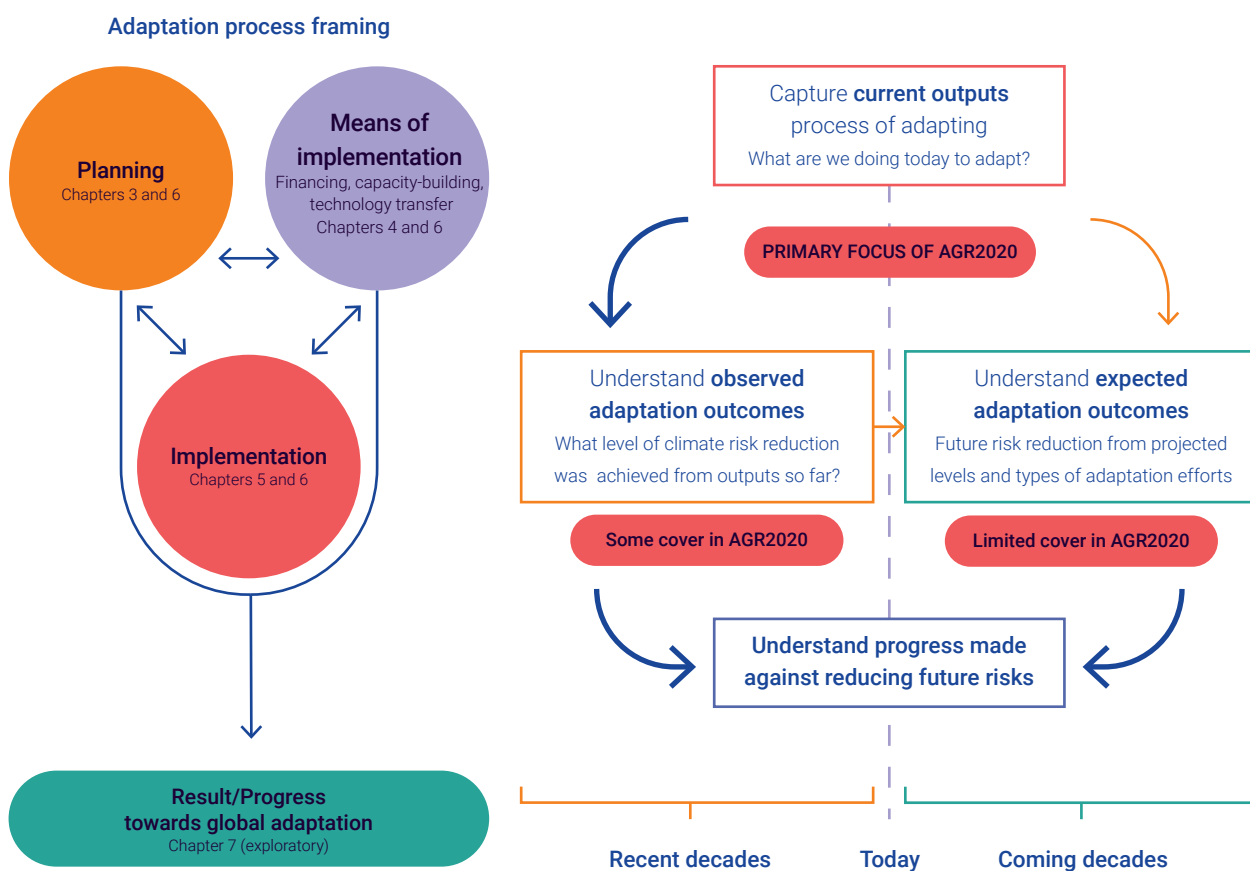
Adaptation process framing

Planning
Chapters 3 and 6

Means of implementation
Financing, capacity-building, technology transfer
Chapters 4 and 6

Implementation
Chapters 5 and 6

Result/Progress towards global adaptation
Chapter 7 (exploratory)

Capture **current outputs** process of adapting
What are we doing today to adapt?

PRIMARY FOCUS OF AGR2020

Understand **observed adaptation outcomes**
What level of climate risk reduction was achieved from outputs so far?

Understand **expected adaptation outcomes**
Future risk reduction from projected levels and types of adaptation efforts

Some cover in AGR2020

Limited cover in AGR2020

Understand progress made against reducing future risks

Recent decades

Today

Coming decades